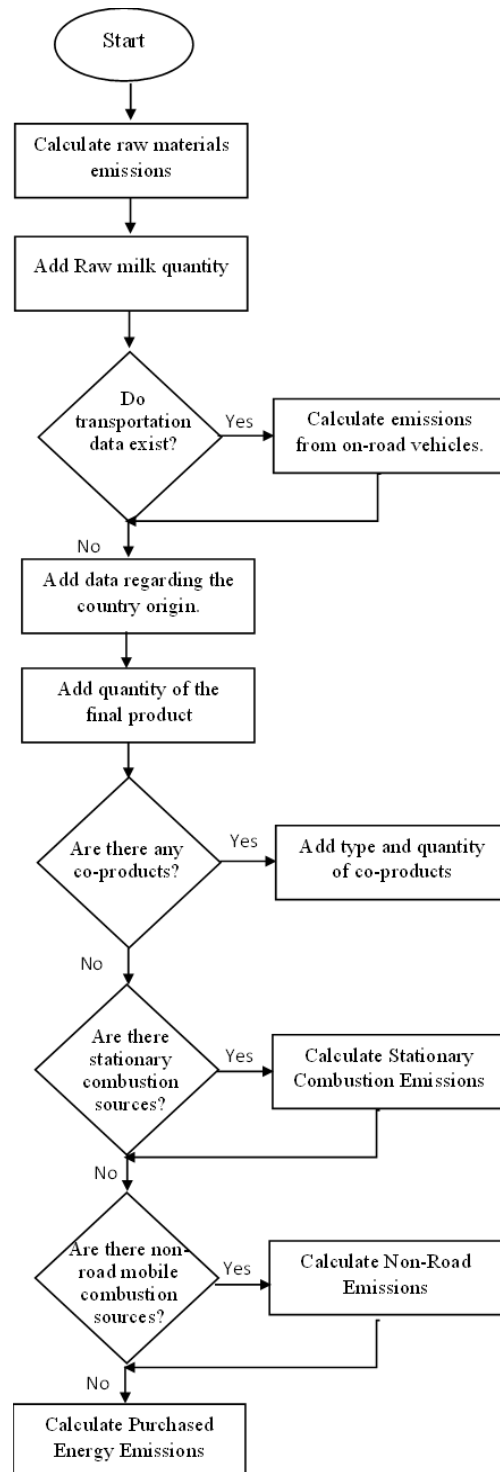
Start

Calculate raw materials emissions

Add Raw milk quantity

Do transportation data exist?

Yes

Calculate emissions from on-road vehicles.

No

Add data regarding the country origin.

Add quantity of the final product

Are there any co-products?

Yes

Add type and quantity of co-products

No

Are there stationary combustion sources?

Yes

Calculate Stationary Combustion Emissions

No

Are there non-road mobile combustion sources?

Yes

Calculate Non-Road Emissions

No

Calculate Purchased Energy Emissions